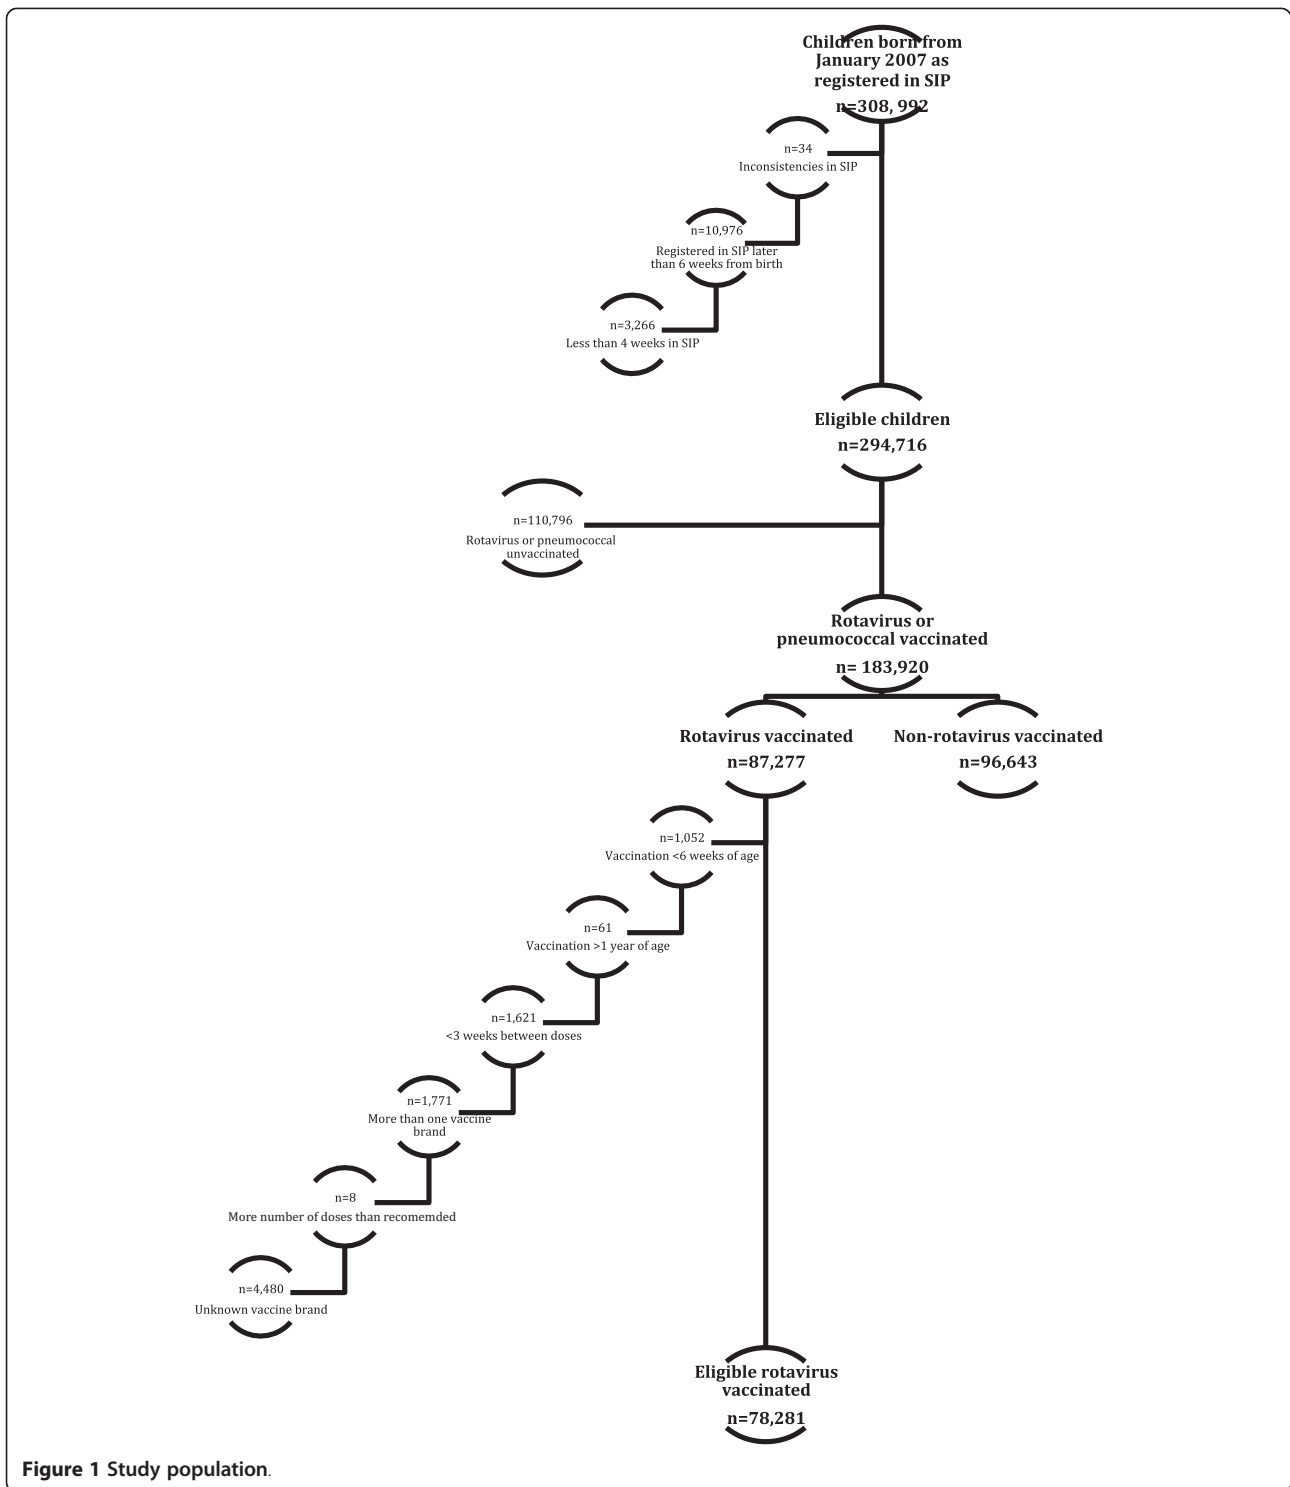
Children born from January 2007 as registered in SIP
n=308, 992

n=34
Inconsistencies in SIP

n=10,976
Registered in SIP later than 6 weeks from birth

n=3,266
Less than 4 weeks in SIP

Eligible children
n=294,716

n=110,796
Rotavirus or pneumococcal unvaccinated

Rotavirus or pneumococcal vaccinated
n= 183,920

Rotavirus vaccinated
n=87,277

Non-rotavirus vaccinated
n=96,643

n=1,052
Vaccination <6 weeks of age

n=61
Vaccination >1 year of age

n=1,621
<3 weeks between doses

n=1,771
More than one vaccine brand

n=8
More number of doses than recomemded

n=4,480
Unknown vaccine brand

Eligible rotavirus vaccinated
n=78,281

Figure 1 Study population.